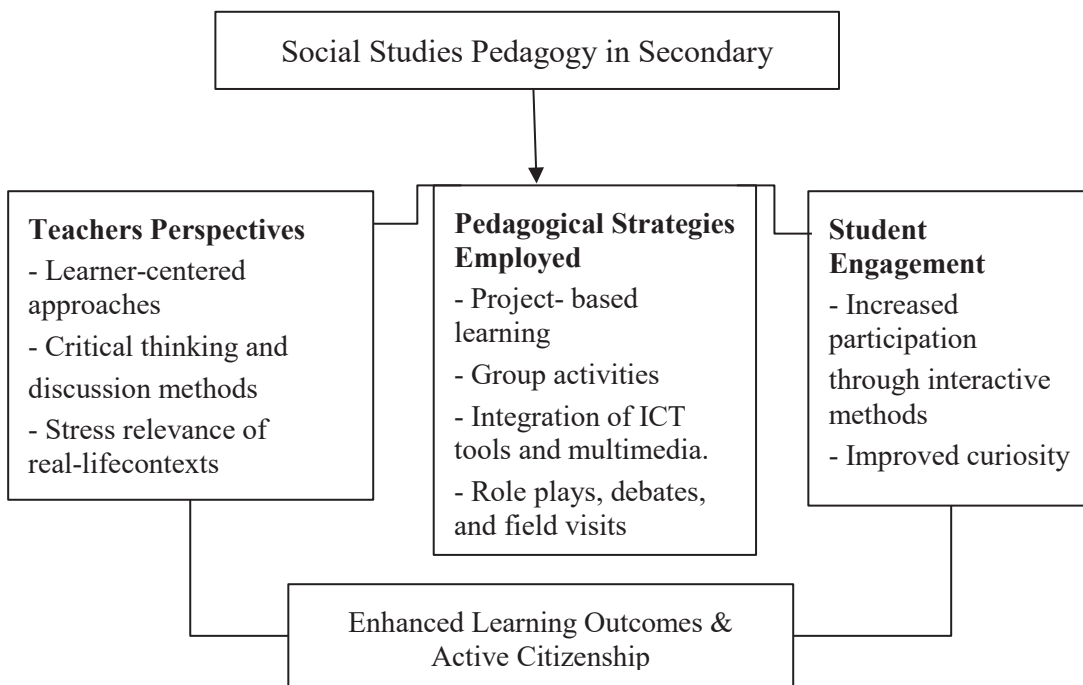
Social Studies Pedagogy in Secondary

**Teachers Perspectives**
- Learner-centered approaches
- Critical thinking and discussion methods
- Stress relevance of real-lifecontexts

**Pedagogical Strategies Employed**
- Project- based learning
- Group activities
- Integration of ICT tools and multimedia.
- Role plays, debates, and field visits

**Student Engagement**
- Increased participation through interactive methods
- Improved curiosity

Enhanced Learning Outcomes & Active Citizenship